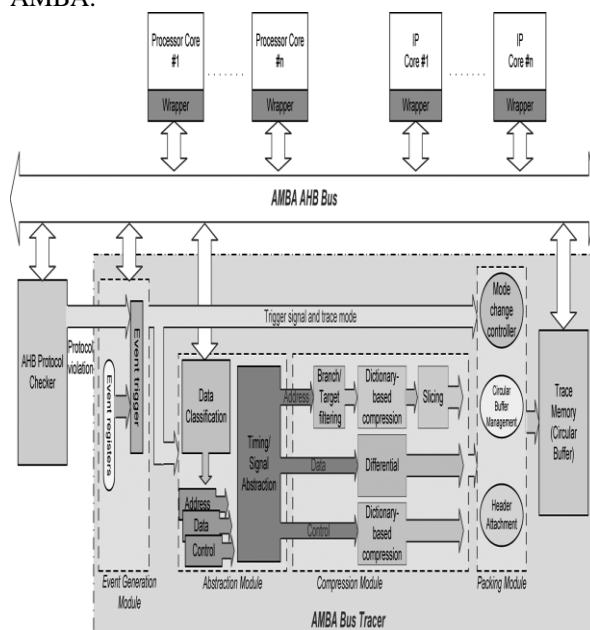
AMBA.

Processor Core #1

Wrapper

Processor Core #n

Wrapper

IP Core #1

Wrapper

IP Core #n

Wrapper

AMBA AHB Bus

AHB Protocol Checker

Protocol violation

Event trigger

Event registers

Trigger signal and trace mode

Mode change controller

Data Classification

Address

Data

Control

Timing/ Signal Abstraction

Address

Branch/ Target filtering

Dictionary-based compression

Slicing

Data

Differential

Control

Dictionary-based compression

Circular Buffer Management

Header Attachment

Trace Memory (Circular Buffer)

Event Generation Module

Abstraction Module

Compression Module

Packing Module

AMBA Bus Tracer